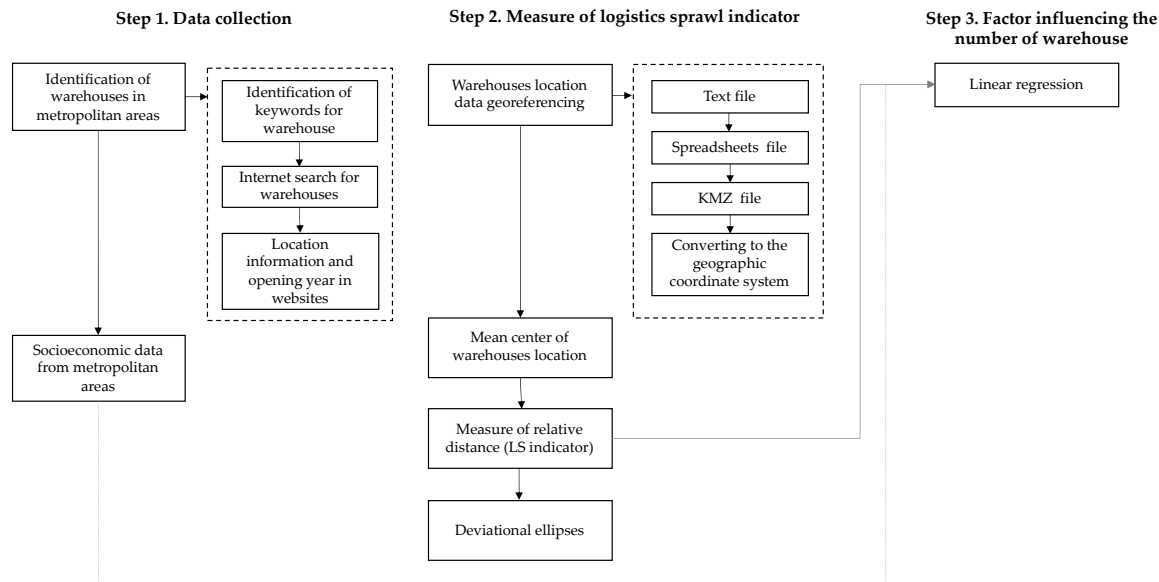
Step 1. Data collection

Identification of warehouses in metropolitan areas

Identification of keywords for warehouse

Internet search for warehouses

Location information and opening year in websites

Socioeconomic data from metropolitan areas

Step 2. Measure of logistics sprawl indicator

Warehouses location data georeferencing

Text file

Spreadsheets file

KMZ file

Converting to the geographic coordinate system

Mean center of warehouses location

Measure of relative distance (LS indicator)

Deviational ellipses

Step 3. Factor influencing the number of warehouse

Linear regression